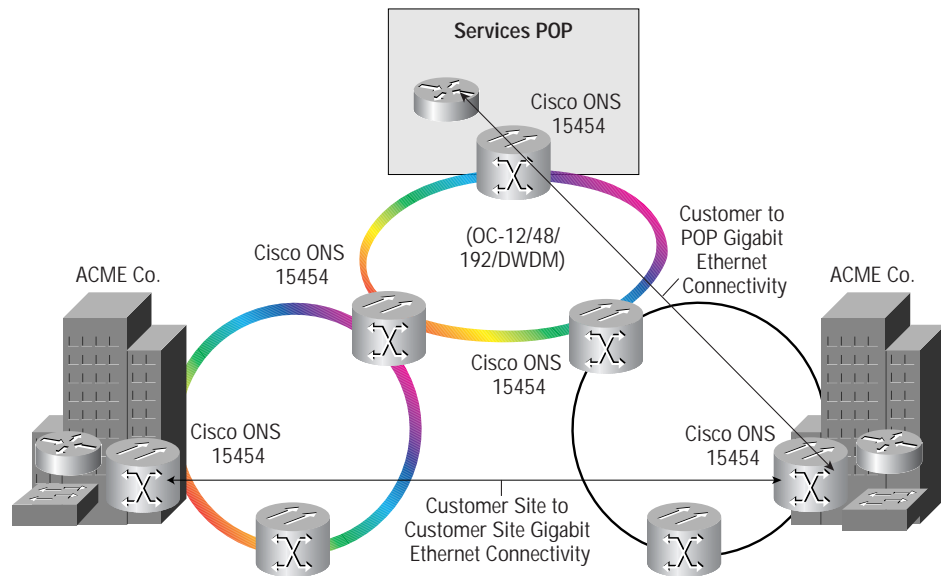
Services POP

Cisco ONS 15454

Customer to POP Gigabit Ethernet Connectivity

(OC-12/48/ 192/DWDM)

Cisco ONS 15454

ACME Co.

ACME Co.

Cisco ONS 15454

Cisco ONS 15454

Cisco ONS 15454

Customer Site to Customer Site Gigabit Ethernet Connectivity